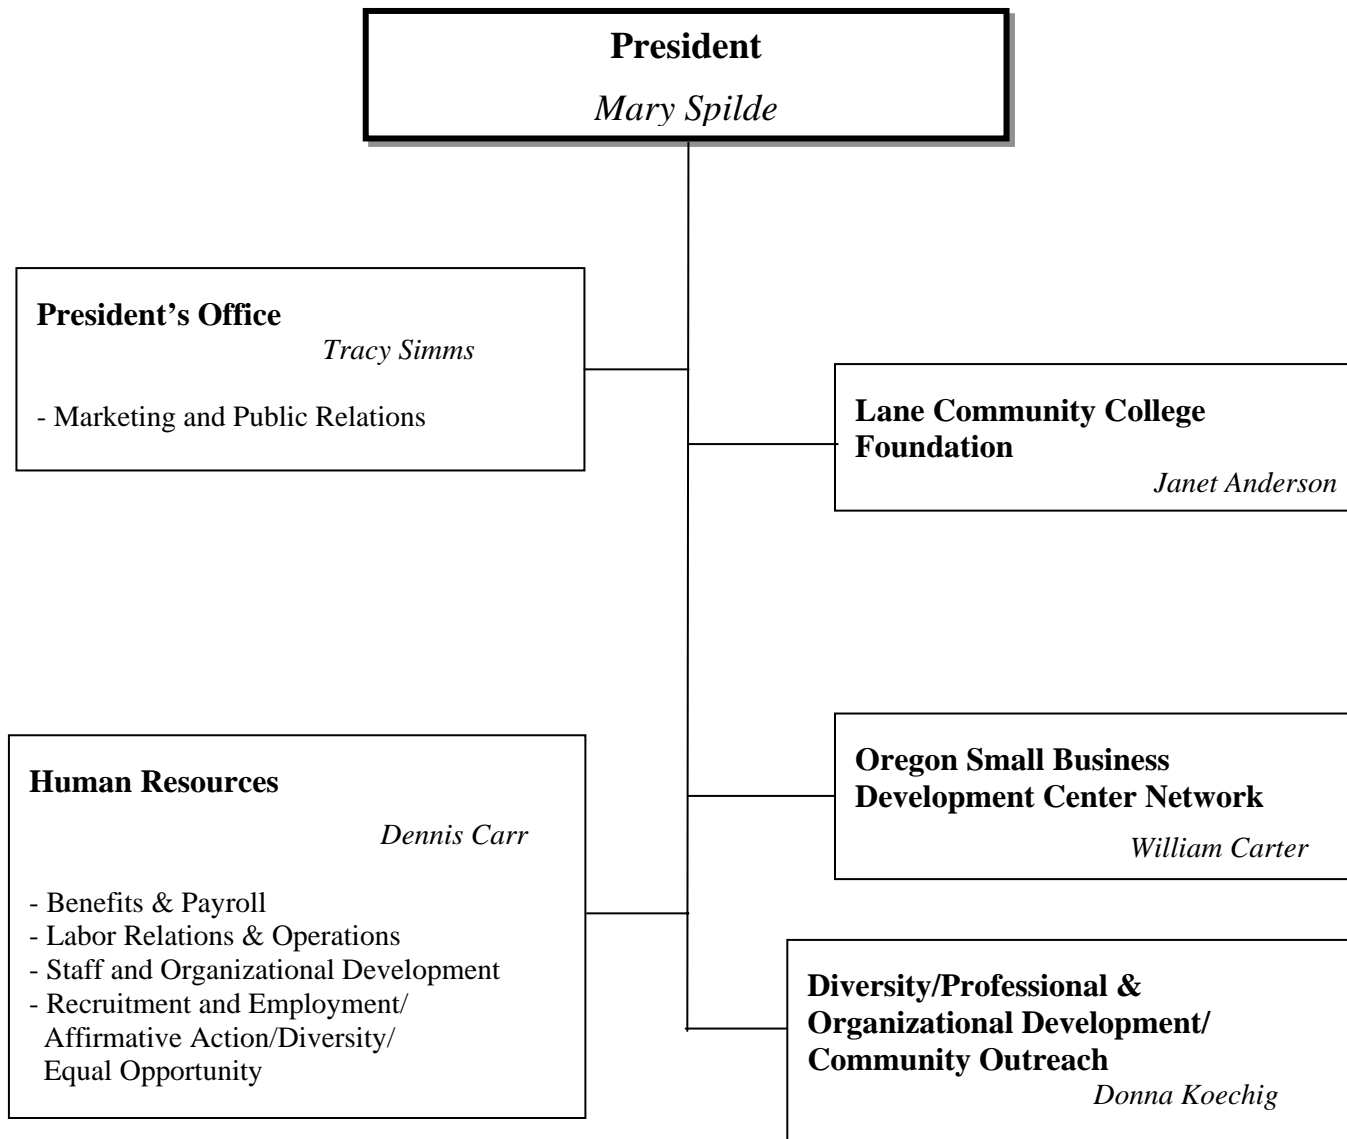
**President**

*Mary Spilde*

**President's Office**

*Tracy Simms*

- Marketing and Public Relations

**Lane Community College Foundation**

*Janet Anderson*

**Human Resources**

*Dennis Carr*

- Benefits & Payroll
- Labor Relations & Operations
- Staff and Organizational Development
- Recruitment and Employment/ Affirmative Action/Diversity/ Equal Opportunity

**Oregon Small Business Development Center Network**

*William Carter*

**Diversity/Professional & Organizational Development/ Community Outreach**

*Donna Koechig*